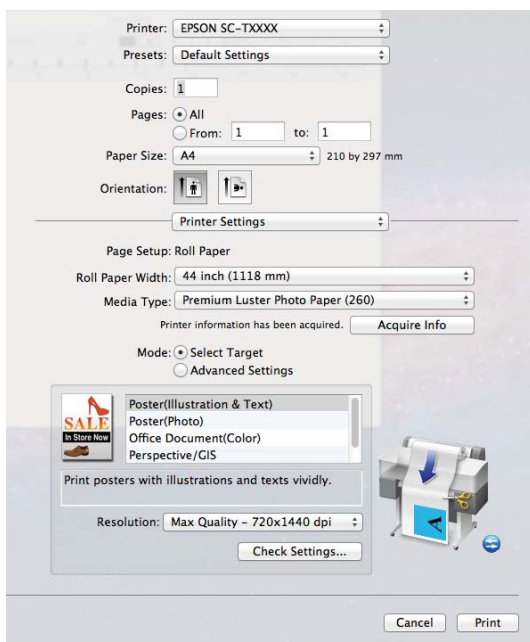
Printer: EPSON SC-TXXXX

Presets: Default Settings

Copies: 1

Pages: All

From: 1 to: 1

Paper Size: A4 210 by 297 mm

Orientation:

Printer Settings

Page Setup: Roll Paper

Roll Paper Width: 44 inch (1118 mm)

Media Type: Premium Luster Photo Paper (260)

Printer information has been acquired. Acquire Info

Mode: Select Target

Advanced Settings

SALE
In Store Now

Poster(Illustration & Text)
Poster(Photo)
Office Document(Color)
Perspective/GIS

Print posters with illustrations and texts vividly.

Resolution: Max Quality - 720x1440 dpi

Check Settings...

Cancel Print